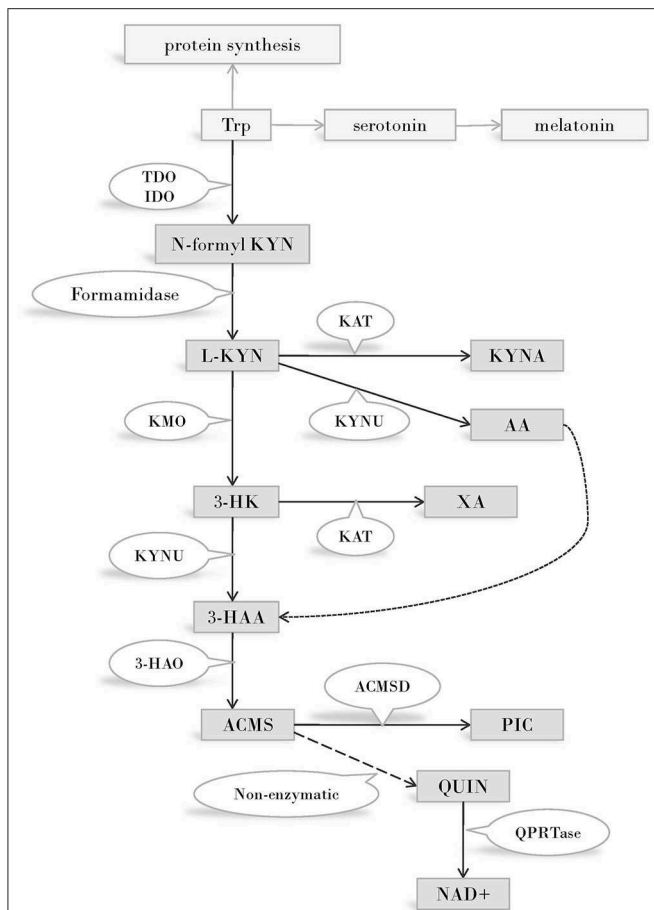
protein synthesis

Trp

serotonin

melatonin

TDO
IDO

N-formyl KYN

Formamidase

KAT

L-KYN

KYNA

KMO

KYNU

AA

3-HK

XA

KAT

KYNU

3-HAA

3-HAO

ACMSD

ACMS

PIC

Non-enzymatic

QUIN

QPRTase

NAD+